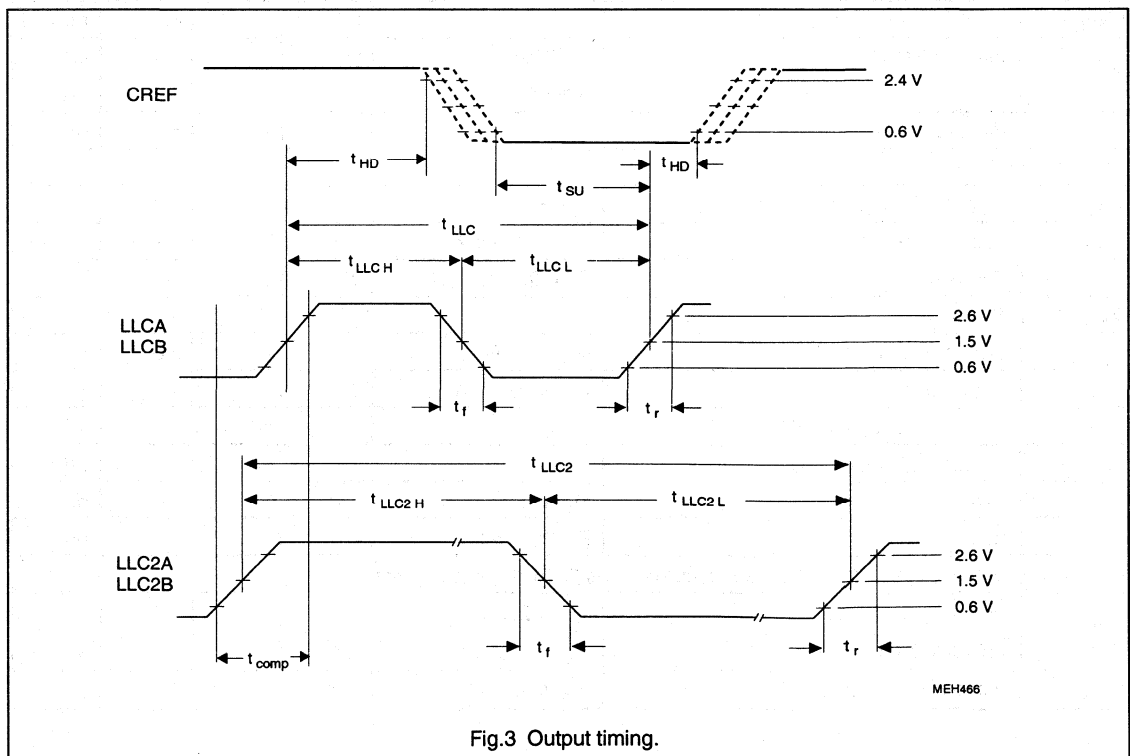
CREF

2.4 V

0.6 V

$t_{HD}$

$t_{HD}$

$t_{SU}$

$t_{LLC}$

$t_{LLC\,H}$

$t_{LLC\,L}$

LLCA
LLCB

2.6 V

1.5 V

0.6 V

$t_f$

$t_r$

$t_{LLC2}$

$t_{LLC2\,H}$

$t_{LLC2\,L}$

LLC2A
LLC2B

2.6 V

1.5 V

0.6 V

$t_{comp}$

$t_f$

$t_r$

MEH466

Fig.3 Output timing.